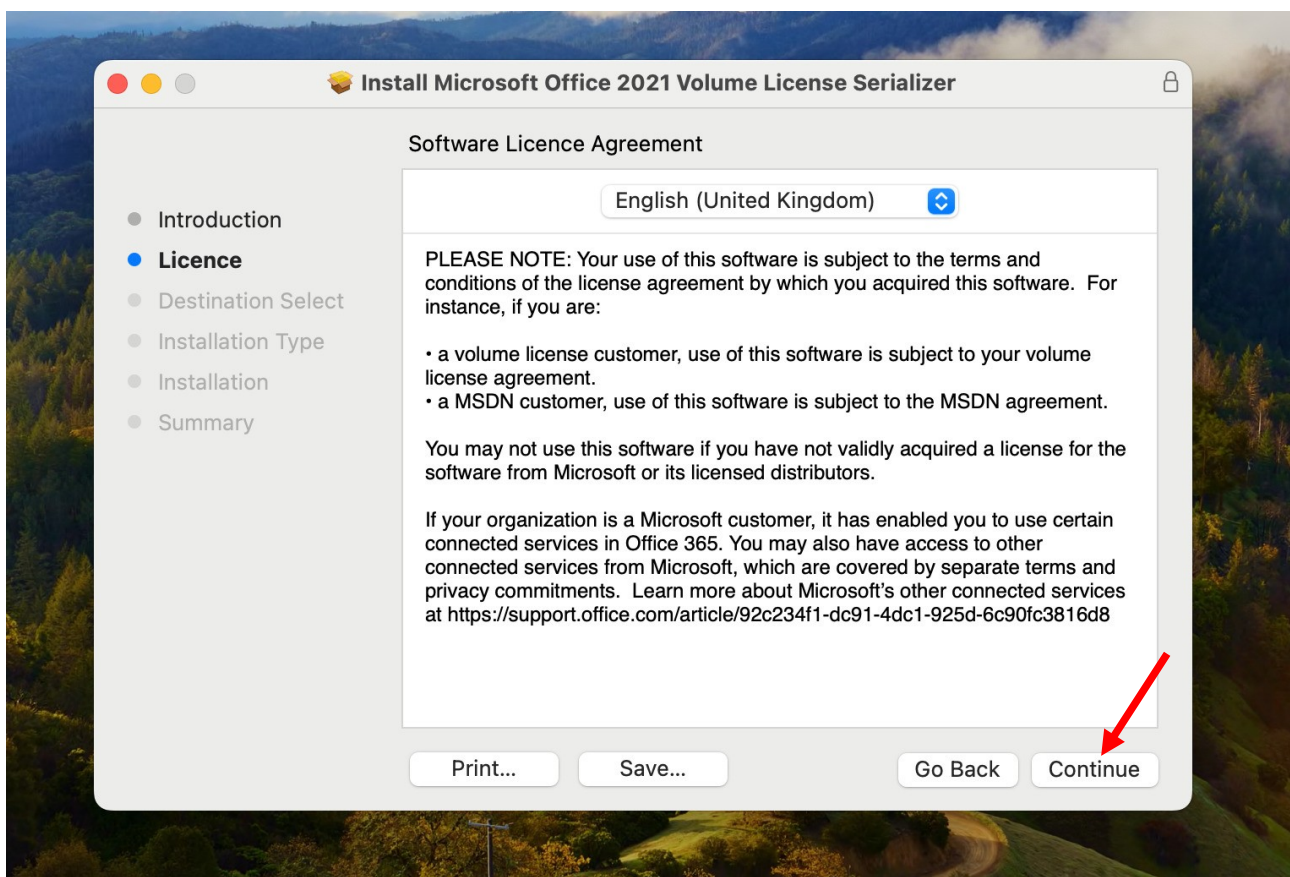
Install Microsoft Office 2021 Volume License Serializer

Software Licence Agreement

Introduction
Licence
Destination Select
Installation Type
Installation
Summary

English (United Kingdom)

PLEASE NOTE: Your use of this software is subject to the terms and conditions of the license agreement by which you acquired this software. For instance, if you are:

• a volume license customer, use of this software is subject to your volume license agreement.
• a MSDN customer, use of this software is subject to the MSDN agreement.

You may not use this software if you have not validly acquired a license for the software from Microsoft or its licensed distributors.

If your organization is a Microsoft customer, it has enabled you to use certain connected services in Office 365. You may also have access to other connected services from Microsoft, which are covered by separate terms and privacy commitments. Learn more about Microsoft's other connected services at https://support.office.com/article/92c234f1-dc91-4dc1-925d-6c90fc3816d8

Print... Save... Go Back Continue